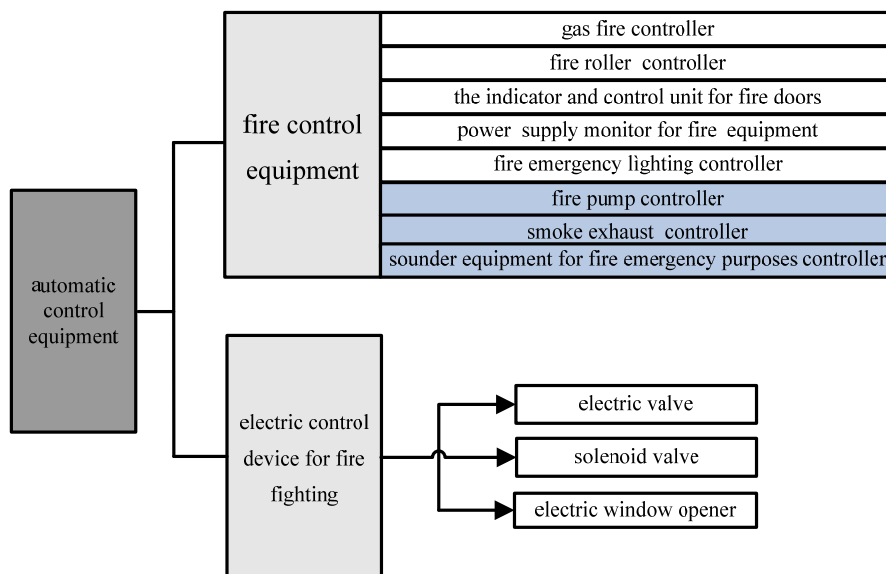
automatic control equipment

fire control equipment

gas fire controller

fire roller controller

the indicator and control unit for fire doors

power supply monitor for fire equipment

fire emergency lighting controller

fire pump controller

smoke exhaust controller

sounder equipment for fire emergency purposes controller

electric control device for fire fighting

electric valve

solenoid valve

electric window opener